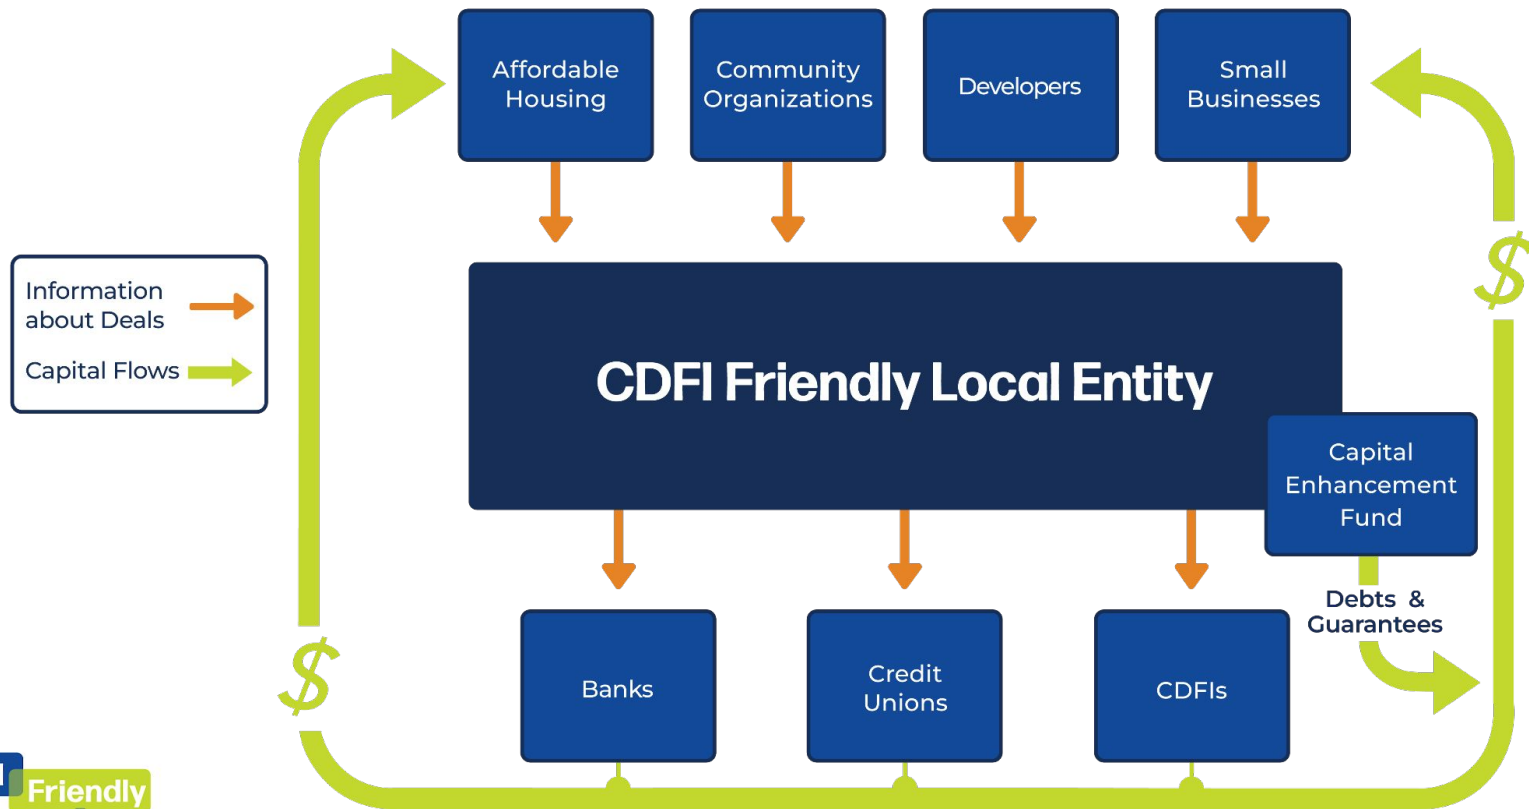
Affordable Housing

Community Organizations

Developers

Small Businesses

Information about Deals

Capital Flows

CDFI Friendly Local Entity

Capital Enhancement Fund

Debts & Guarantees

$

$

Banks

Credit Unions

CDFIs

Friendly